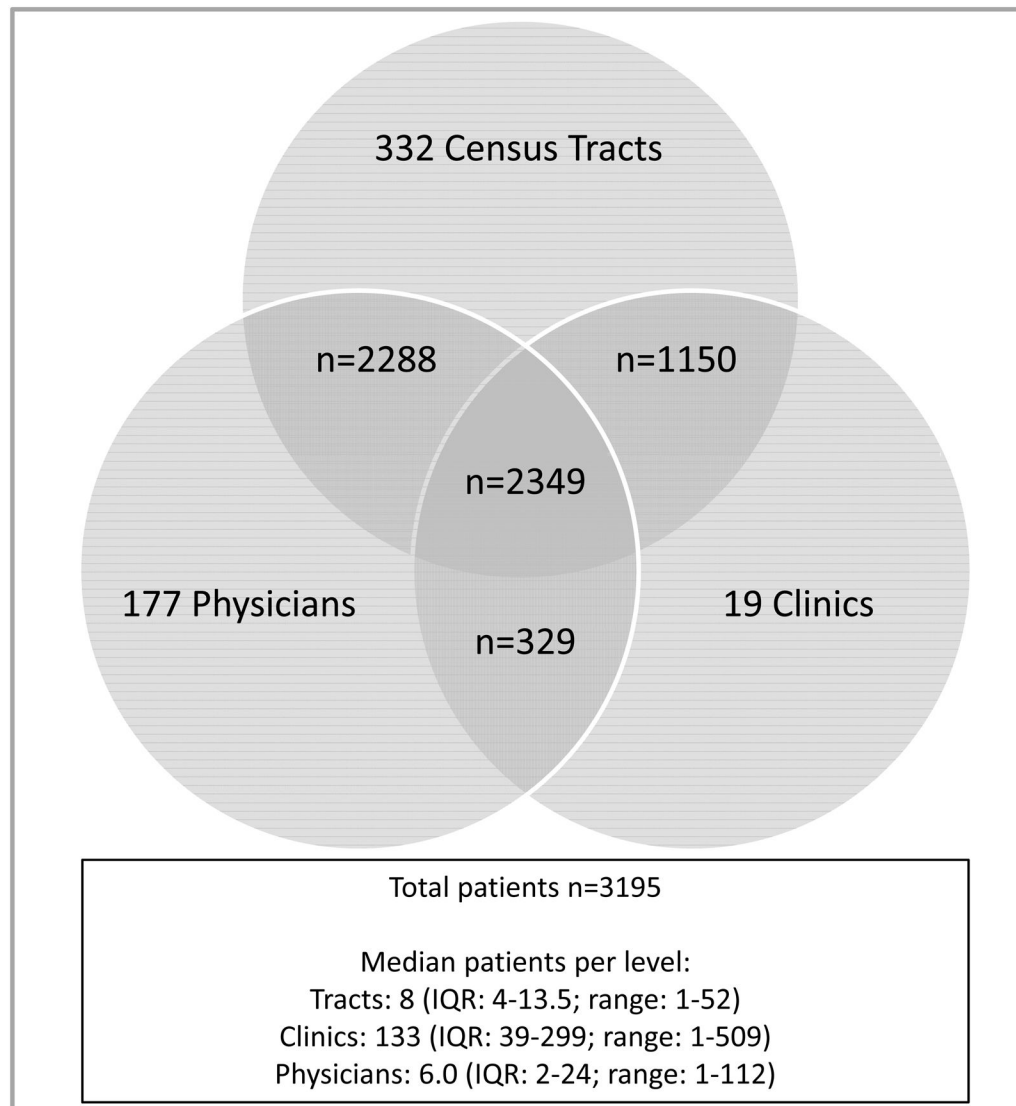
332 Census Tracts

n=2288

n=1150

n=2349

177 Physicians

19 Clinics

n=329

Total patients n=3195

Median patients per level:
Tracts: 8 (IQR: 4-13.5; range: 1-52)
Clinics: 133 (IQR: 39-299; range: 1-509)
Physicians: 6.0 (IQR: 2-24; range: 1-112)